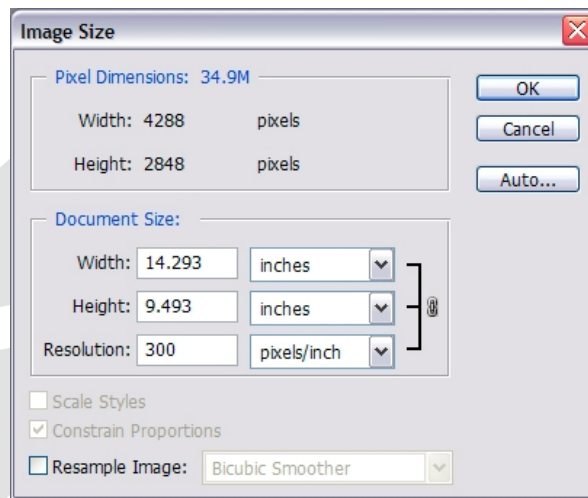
Image Size

Pixel Dimensions: 34.9M

Width: 4288 pixels

Height: 2848 pixels

OK

Cancel

Auto...

Document Size:

Width: 14.293 inches

Height: 9.493 inches

Resolution: 300 pixels/inch

Scale Styles

Constrain Proportions

Resample Image: Bicubic Smoother